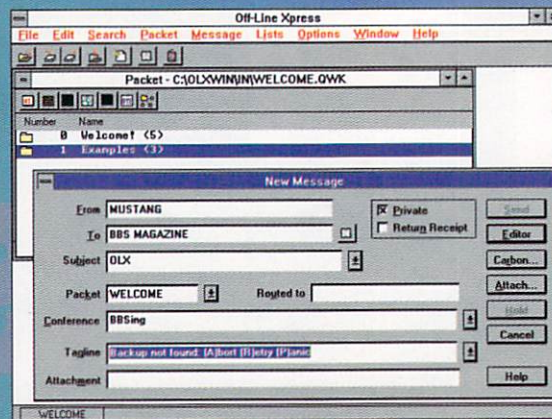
Off-Line Xpress
File Edit Search Packet Message Lists Options Window Help
Packet - C:\OLXWIN\IN\WELCOME.QWK
Number Name
0 Welcome! (5)
1 Examples (3)
New Message
From MUSTANG
To BBS MAGAZINE
Subject OLX
Packet WELCOME
Routed to
Conference BBSing
Tagline Backup not found: (A)bort (R)etry (P)anic
Attachment
Private
Return Receipt
Send
Editor
Carbon...
Attach...
Hold
Cancel
Help
WELCOME